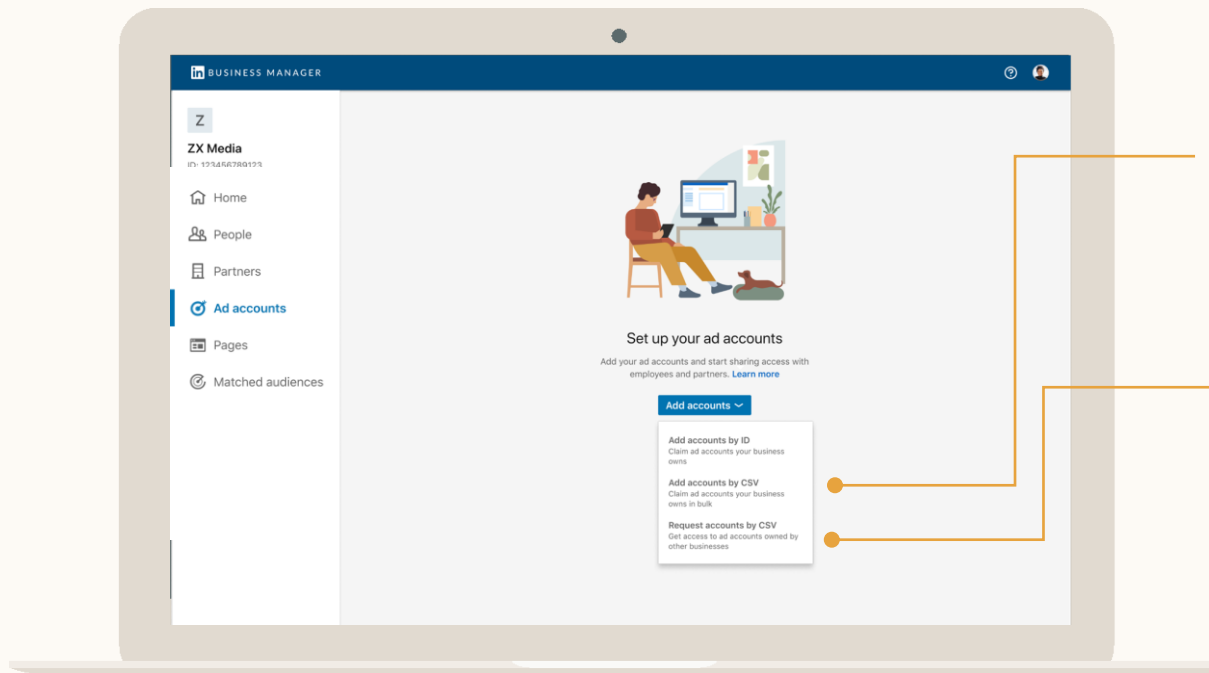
in BUSINESS MANAGER

Z

ZX Media
ID: 123456789123

Home
People
Partners
Ad accounts
Pages
Matched audiences

Set up your ad accounts

Add your ad accounts and start sharing access with employees and partners. Learn more

Add accounts

Add accounts by ID
Claim ad accounts your business owns

Add accounts by CSV
Claim ad accounts your business owns in bulk

Request accounts by CSV
Get access to ad accounts owned by other businesses